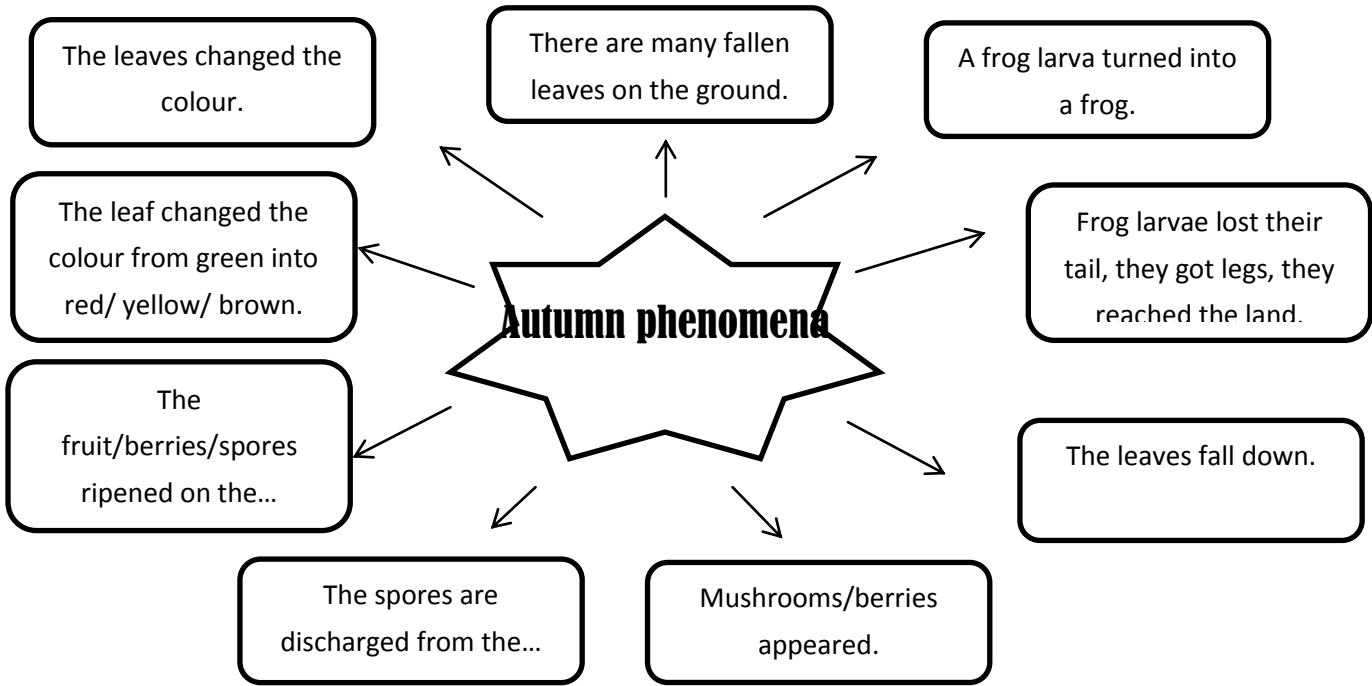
Autumn phenomena

The leaves changed the colour.

There are many fallen leaves on the ground.

A frog larva turned into a frog.

The leaf changed the colour from green into red/ yellow/ brown.

Frog larvae lost their tail, they got legs, they reached the land.

The fruit/berries/spores ripened on the…

The leaves fall down.

The spores are discharged from the…

Mushrooms/berries appeared.